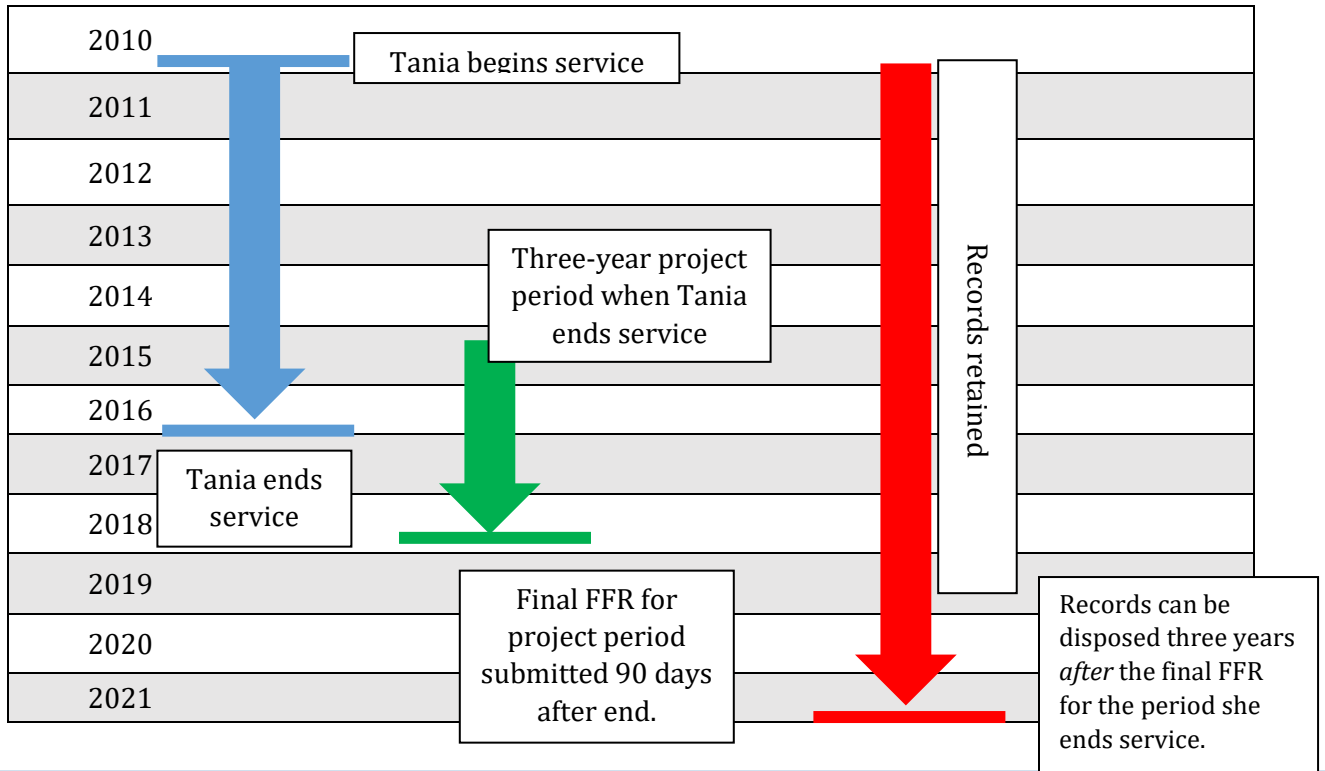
2010

Tania begins service

2011

2012

2013

Three-year project period when Tania ends service

2014

2015

2016

2017

Tania ends service

2018

2019

Final FFR for project period submitted 90 days after end.

2020

2021

Records retained

Records can be disposed three years *after* the final FFR for the period she ends service.